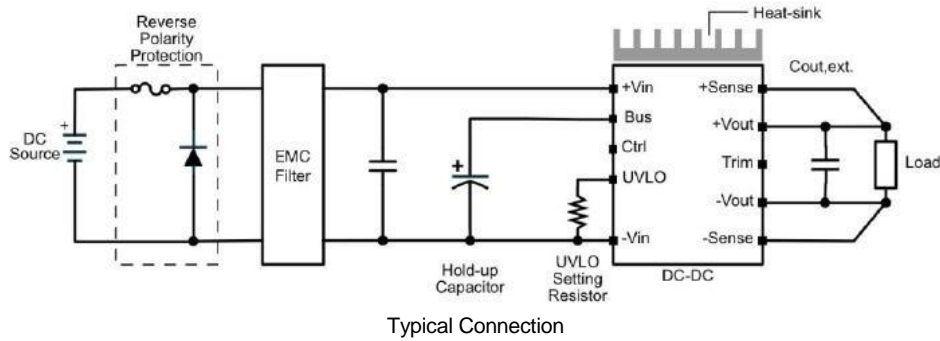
Reverse Polarity Protection

Heat-sink

Cout,ext.

DC Source

+

EMC Filter

+

+Vin

Bus

Ctrl

UVLO

-Vin

+Sense

+Vout

Trim

-Vout

-Sense

Load

Hold-up Capacitor

UVLO Setting Resistor

DC-DC

Typical Connection